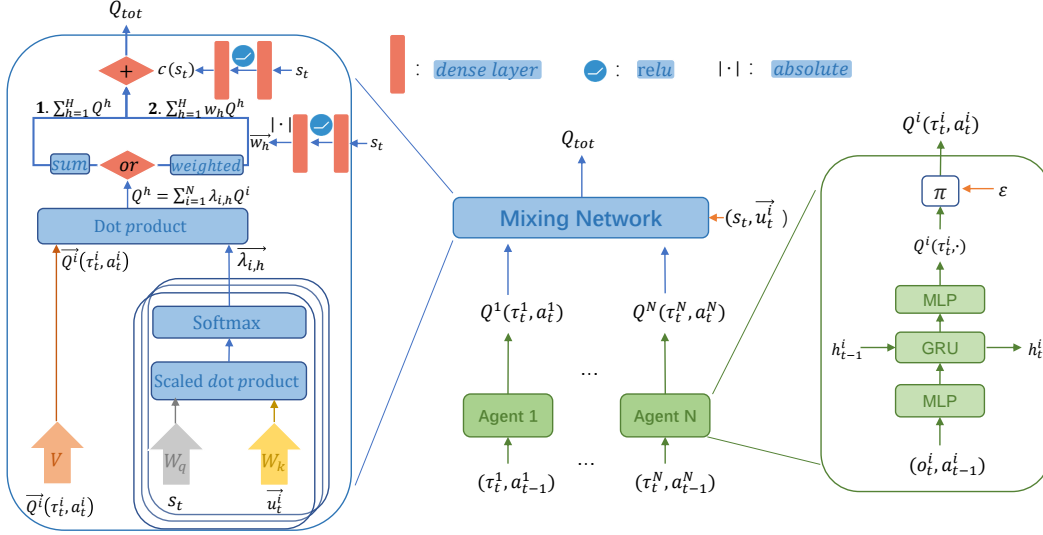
$Q_{tot}$

$+$ $c(s_t)$ $s_t$

: dense layer : relu $|\cdot|$ : absolute

1. $\sum_{h=1}^{H} Q^h$ 2. $\sum_{h=1}^{H} w_h Q^h$

$|\cdot|$ $s_t$

$\overrightarrow{w_h}$

sum or weighted

$Q^h = \sum_{i=1}^{N} \lambda_{i,h} Q^i$

Dot product

$\overrightarrow{Q^i}(\tau_t^i, a_t^i)$ $\overrightarrow{\lambda_{i,h}}$

Softmax

Scaled dot product

$V$ $W_q$ $W_k$

$\overrightarrow{Q^i}(\tau_t^i, a_t^i)$ $s_t$ $\overrightarrow{u_t^i}$

$Q_{tot}$

Mixing Network $(s_t, \overrightarrow{u_t^i})$

$Q^1(\tau_t^1, a_t^1)$ $Q^N(\tau_t^N, a_t^N)$

…

Agent 1 Agent N

… 

$(\tau_t^1, a_{t-1}^1)$ $(\tau_t^N, a_{t-1}^N)$

$Q^i(\tau_t^i, a_t^i)$

$\pi$ $\varepsilon$

$Q^i(\tau_t^i, \cdot)$

MLP

$h_{t-1}^i$ GRU $h_t^i$

MLP

$(o_t^i, a_{t-1}^i)$